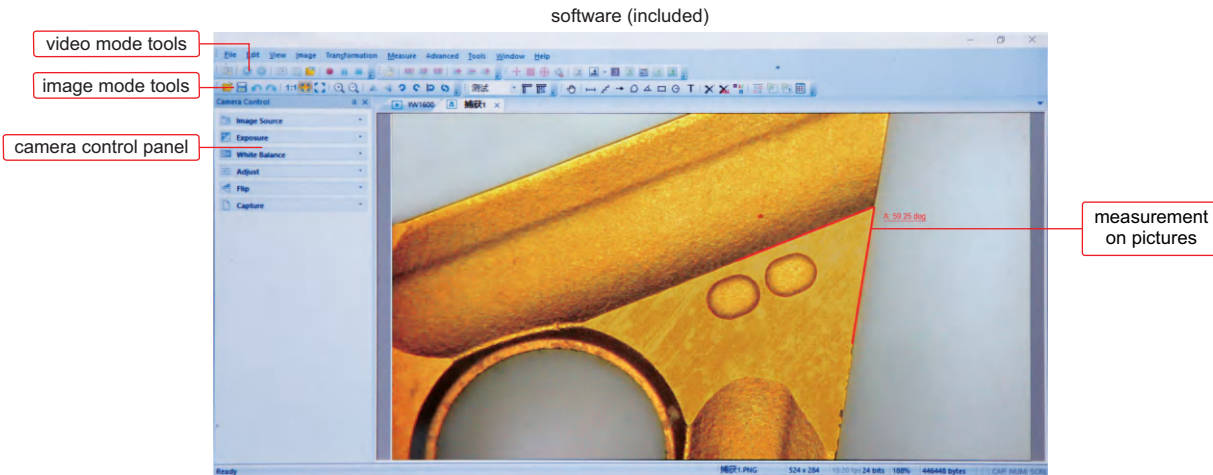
software (included)

video mode tools

image mode tools

camera control panel

measurement on pictures

File Edit View Image Transformation Measure Advanced Tools Window Help

Camera Control

Image Source

Exposure

White Balance

Adjust

Flip

Capture

测试

YW1600

捕获1

A: 59.25 deg

Ready

捕获1.PNG 524 x 284 24 bits 188% 446448 bytes CAP NUM SCRL